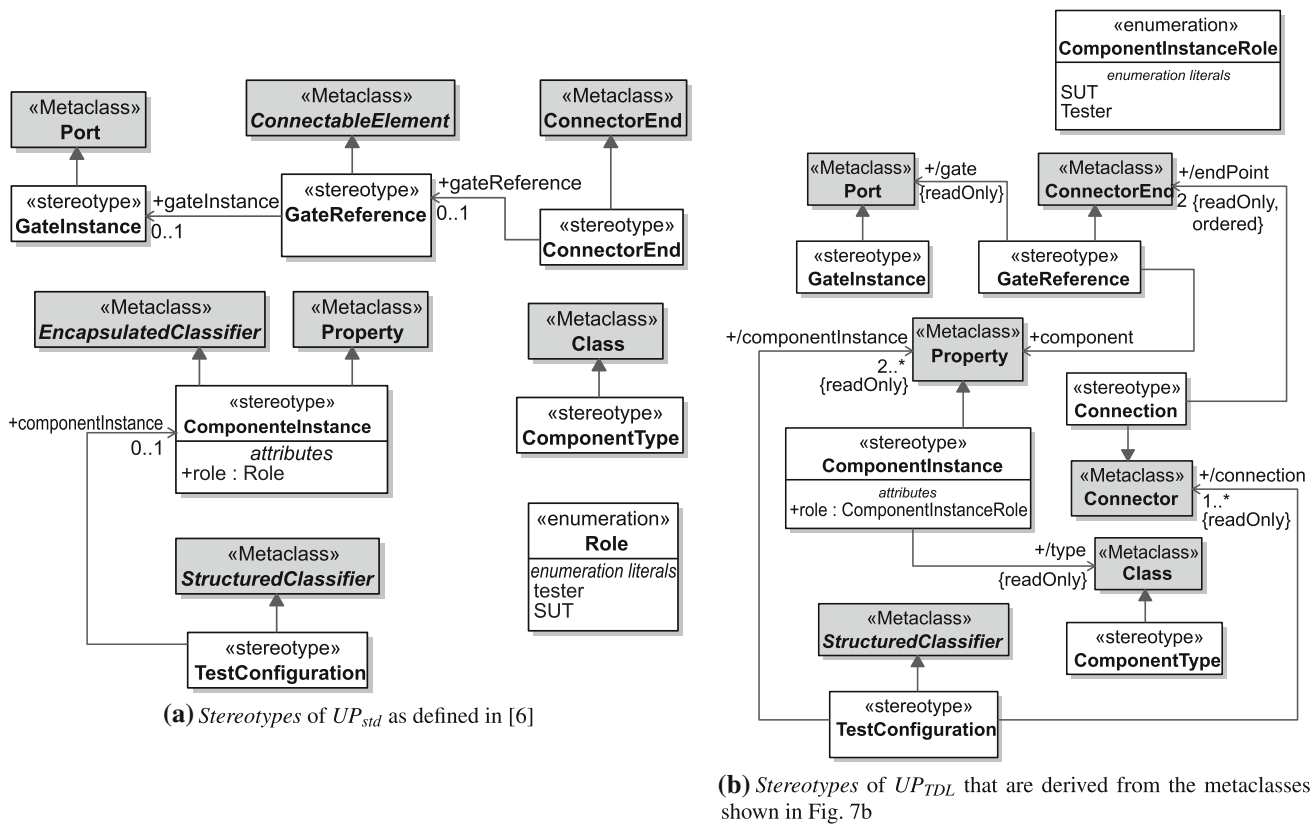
«Metaclass»
Port

«Metaclass»
ConnectableElement

«Metaclass»
ConnectorEnd

«stereotype»
GateInstance

+gateInstance
0..1

«stereotype»
GateReference

+gateReference
0..1

«stereotype»
ConnectorEnd

«Metaclass»
EncapsulatedClassifier

«Metaclass»
Property

«Metaclass»
Class

+componentInstance
0..1

«stereotype»
ComponenteInstance
attributes
+role : Role

«stereotype»
ComponentType

«enumeration»
Role
enumeration literals
tester
SUT

«Metaclass»
StructuredClassifier

«stereotype»
TestConfiguration

**(a)** *Stereotypes* of $UP_{std}$ as defined in [6]

«enumeration»
ComponentInstanceRole
enumeration literals
SUT
Tester

«Metaclass»
Port

+/gate
{readOnly}

«Metaclass»
ConnectorEnd

+/endPoint
2 {readOnly, ordered}

«stereotype»
GateInstance

«stereotype»
GateReference

+/componentInstance
2..*
{readOnly}

«Metaclass»
Property

+component

«stereotype»
Connection

«stereotype»
ComponentInstance
attributes
+role : ComponentInstanceRole

«Metaclass»
Connector

+/connection
1..*
{readOnly}

+/type
{readOnly}

«Metaclass»
Class

«Metaclass»
StructuredClassifier

«stereotype»
ComponentType

«stereotype»
TestConfiguration

**(b)** *Stereotypes* of $UP_{TDL}$ that are derived from the metaclasses shown in Fig. 7b